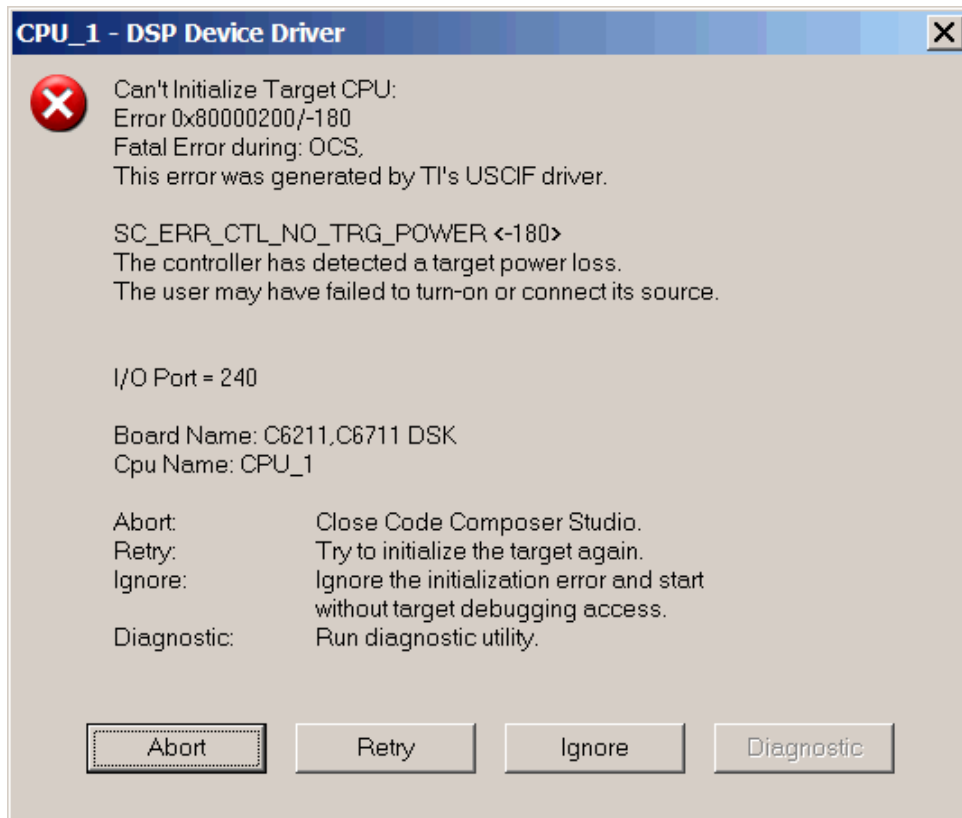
CPU_1 - DSP Device Driver

X

Can't Initialize Target CPU:
Error 0x80000200/-180
Fatal Error during: OCS,
This error was generated by TI's USCIF driver.

SC_ERR_CTL_NO_TRG_POWER <-180>
The controller has detected a target power loss.
The user may have failed to turn-on or connect its source.

I/O Port = 240

Board Name: C6211,C6711 DSK
Cpu Name: CPU_1

| | |
|---|---|
| Abort: | Close Code Composer Studio. |
| Retry: | Try to initialize the target again. |
| Ignore: | Ignore the initialization error and start without target debugging access. |
| Diagnostic: | Run diagnostic utility. |

Abort

Retry

Ignore

Diagnostic